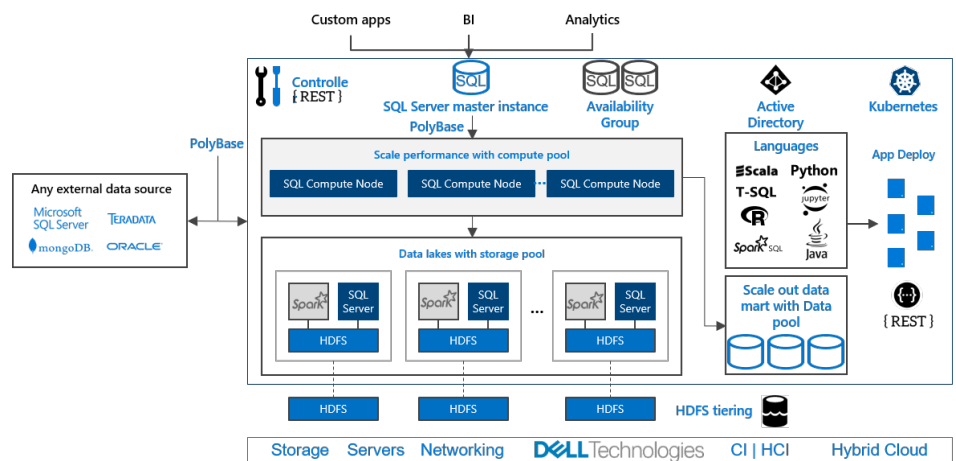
Custom apps BI Analytics

Controlle
{REST}

SQL
SQL Server master instance

SQL SQL
Availability Group

Active Directory

Kubernetes

PolyBase

PolyBase

Any external data source
Microsoft SQL Server
TERADATA
mongoDB.
ORACLE

Scale performance with compute pool
SQL Compute Node
SQL Compute Node
SQL Compute Node

Languages
Scala
Python
T-SQL
jupyter
R
Spark SQL
Java

App Deploy

{REST}

Data lakes with storage pool
Spark
SQL Server
HDFS
Spark
SQL Server
HDFS
...
Spark
SQL Server
HDFS

Scale out data mart with Data pool

HDFS
HDFS
HDFS
HDFS tiering

Storage Servers Networking DELL Technologies CI | HCI Hybrid Cloud